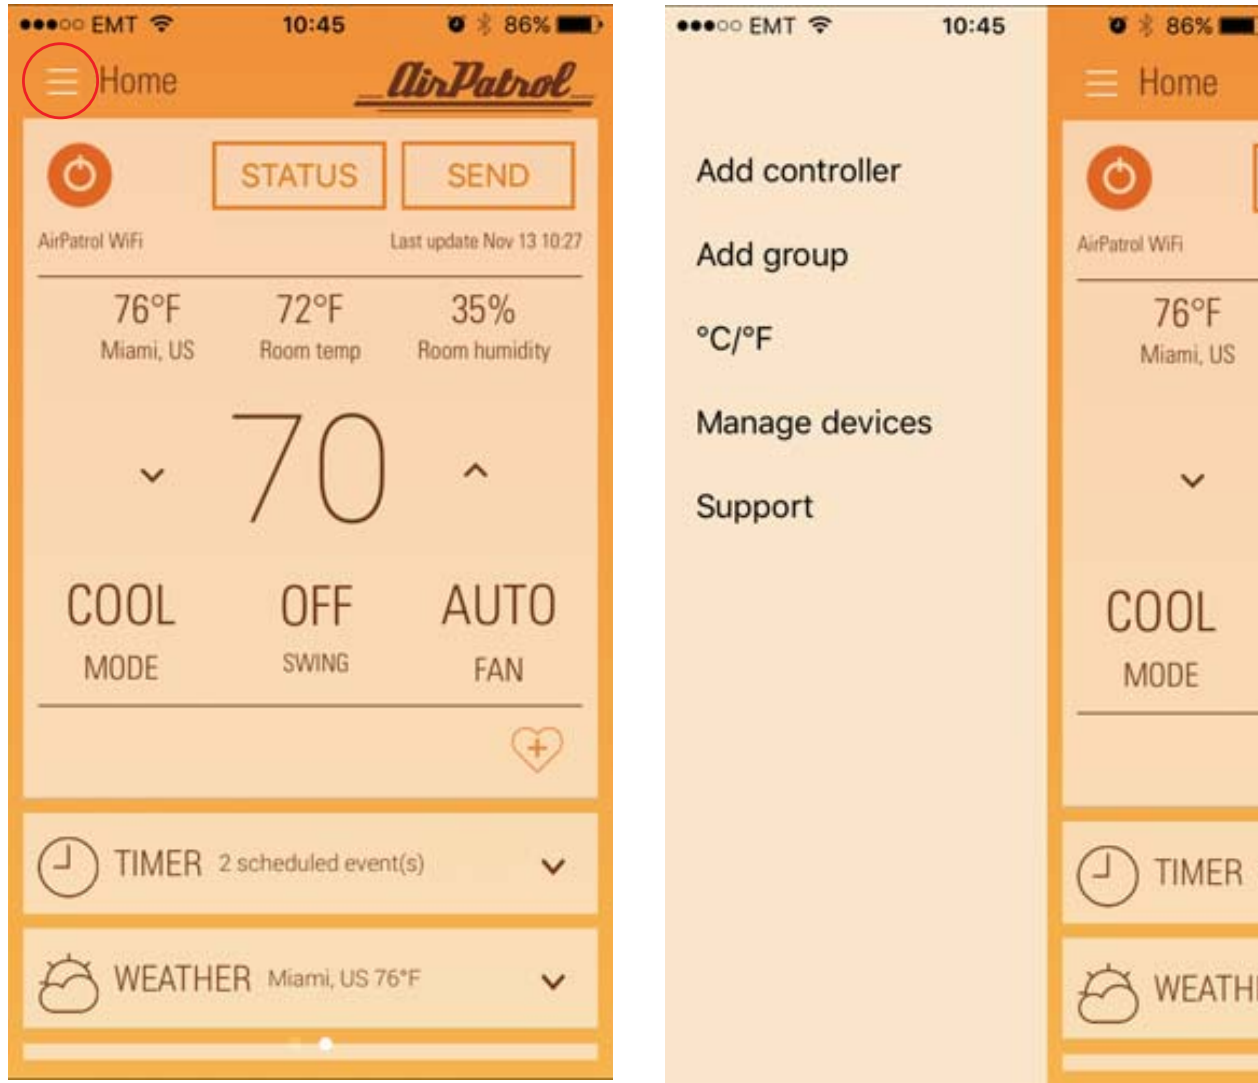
●●●○○ EMT 10:45 86%

Home AirPatrol

STATUS SEND

AirPatrol WiFi Last update Nov 13 10:27

76°F Miami, US

72°F Room temp

35% Room humidity

70

COOL MODE

OFF SWING

AUTO FAN

TIMER 2 scheduled event(s)

WEATHER Miami, US 76°F

●●●○○ EMT 10:45 86%

Add controller

Add group

°C/°F

Manage devices

Support

Home

AirPatrol WiFi

76°F Miami, US

COOL MODE

TIMER

WEATH